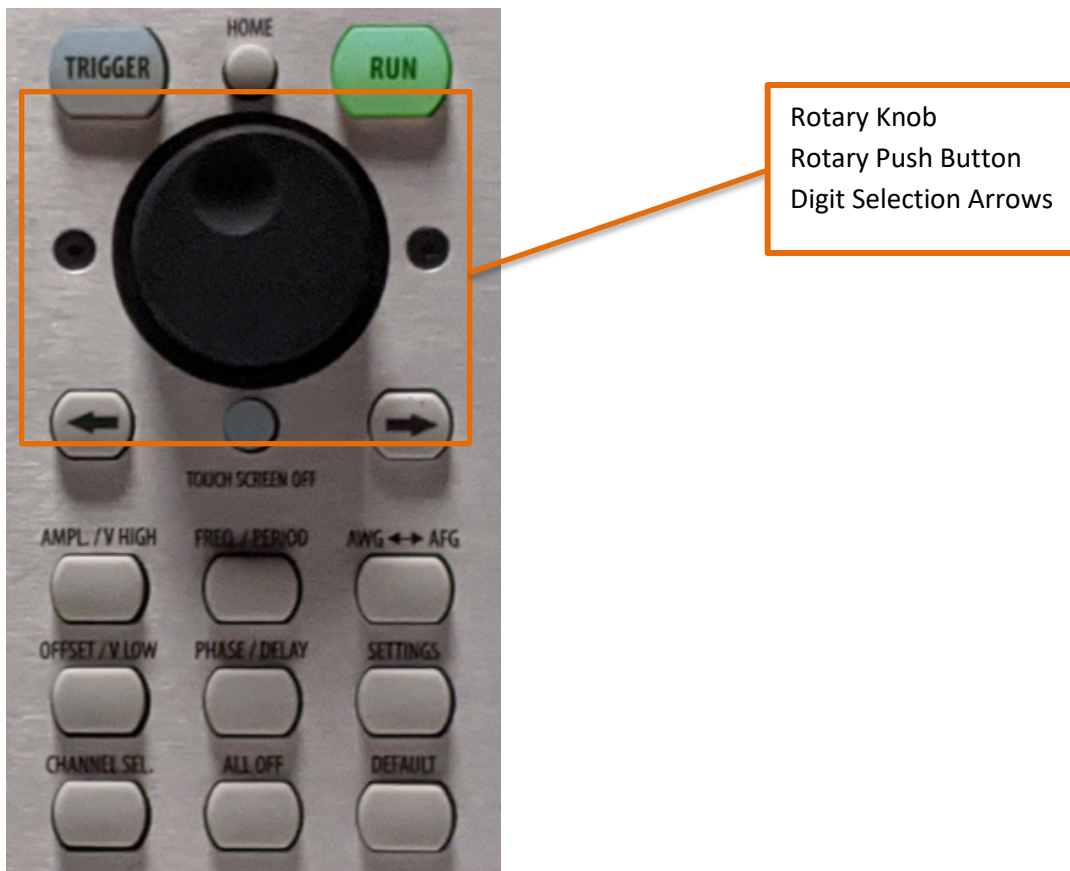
HOME
TRIGGER
RUN

TOUCH SCREEN OFF

AMPL. / V HIGH
FREQ. / PERIOD
AWG ←→ AFG

OFFSET / V LOW
PHASE / DELAY
SETTINGS

CHANNEL SEL.
ALL OFF
DEFAULT

Rotary Knob
Rotary Push Button
Digit Selection Arrows